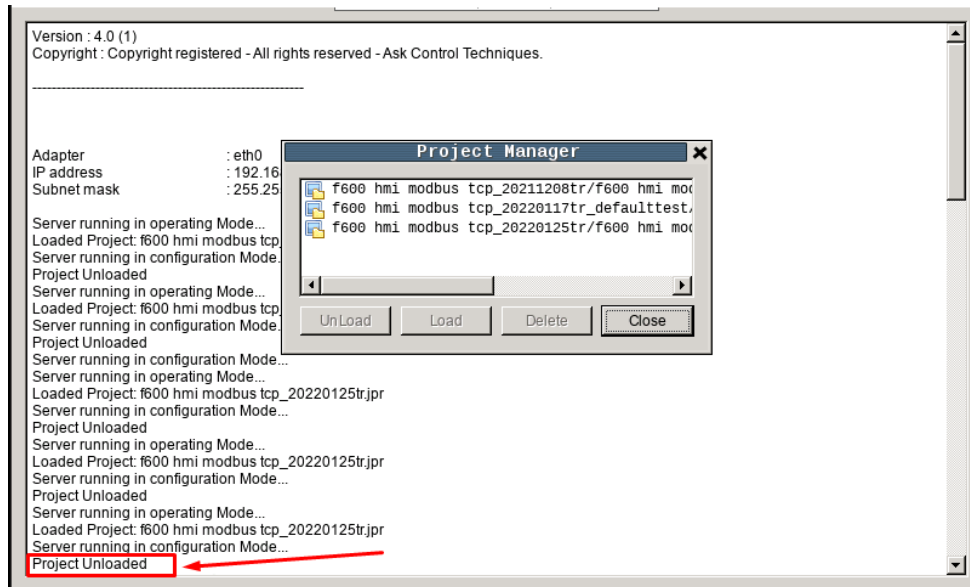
Version : 4.0 (1)
Copyright : Copyright registered - All rights reserved - Ask Control Techniques.

--------------------------------------------------------

Adapter : eth0
IP address : 192.16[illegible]
Subnet mask : 255.25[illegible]

Server running in operating Mode...
Loaded Project: f600 hmi modbus tcp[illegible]
Server running in configuration Mode.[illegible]
Project Unloaded
Server running in operating Mode...
Loaded Project: f600 hmi modbus tcp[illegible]
Server running in configuration Mode.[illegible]
Project Unloaded
Server running in configuration Mode...
Server running in operating Mode...
Loaded Project: f600 hmi modbus tcp_20220125tr.jpr
Server running in configuration Mode...
Project Unloaded
Server running in operating Mode...
Loaded Project: f600 hmi modbus tcp_20220125tr.jpr
Server running in configuration Mode...
Project Unloaded
Server running in operating Mode...
Loaded Project: f600 hmi modbus tcp_20220125tr.jpr
Server running in configuration Mode...
Project Unloaded

Project Manager
f600 hmi modbus tcp_20211208tr/f600 hmi mo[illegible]
f600 hmi modbus tcp_20220117tr_defaulttest/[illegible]
f600 hmi modbus tcp_20220125tr/f600 hmi mo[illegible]
UnLoad
Load
Delete
Close